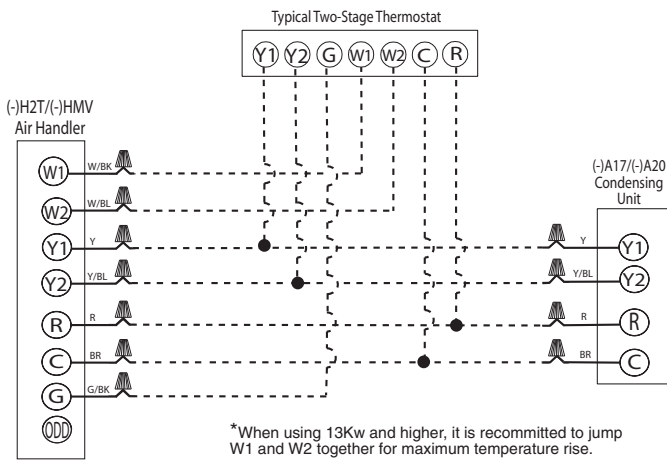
Typical Two-Stage Thermostat

Y1 Y2 G W1 W2 C R

(-)H2T/(-)HMV
Air Handler

W1 W/BK
W2 W/BL
Y1 Y
Y2 Y/BL
R R
C BR
G G/BK
ODD

(-)A17/(-)A20
Condensing
Unit

Y Y1
Y/BL Y2
R R
BR C

*When using 13Kw and higher, it is recommitted to jump W1 and W2 together for maximum temperature rise.